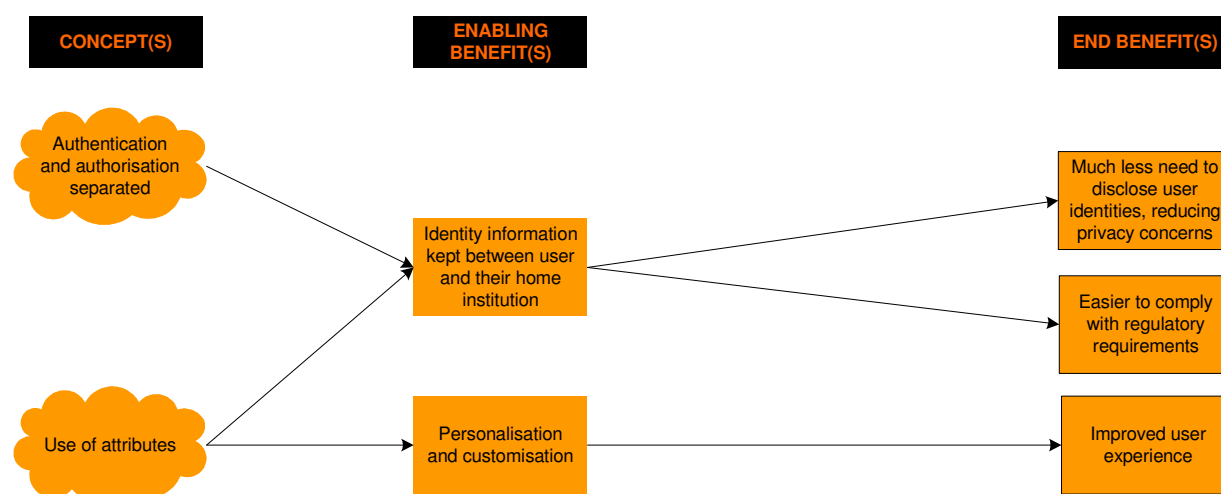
CONCEPT(S)

ENABLING BENEFIT(S)

END BENEFIT(S)

Authentication and authorisation separated

Use of attributes

Identity information kept between user and their home institution

Personalisation and customisation

Much less need to disclose user identities, reducing privacy concerns

Easier to comply with regulatory requirements

Improved user experience